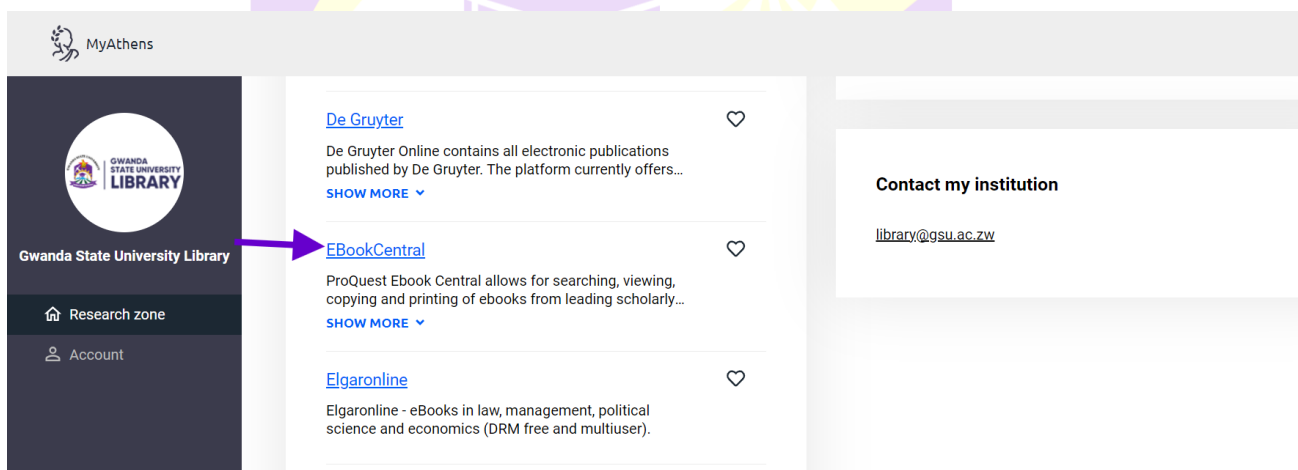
MyAthens

GWANDA STATE UNIVERSITY LIBRARY

Gwanda State University Library

Research zone

Account

De Gruyter

De Gruyter Online contains all electronic publications published by De Gruyter. The platform currently offers…

SHOW MORE

EBookCentral

ProQuest Ebook Central allows for searching, viewing, copying and printing of ebooks from leading scholarly…

SHOW MORE

Elgaronline

Elgaronline - eBooks in law, management, political science and economics (DRM free and multiuser).

Contact my institution

library@gsu.ac.zw